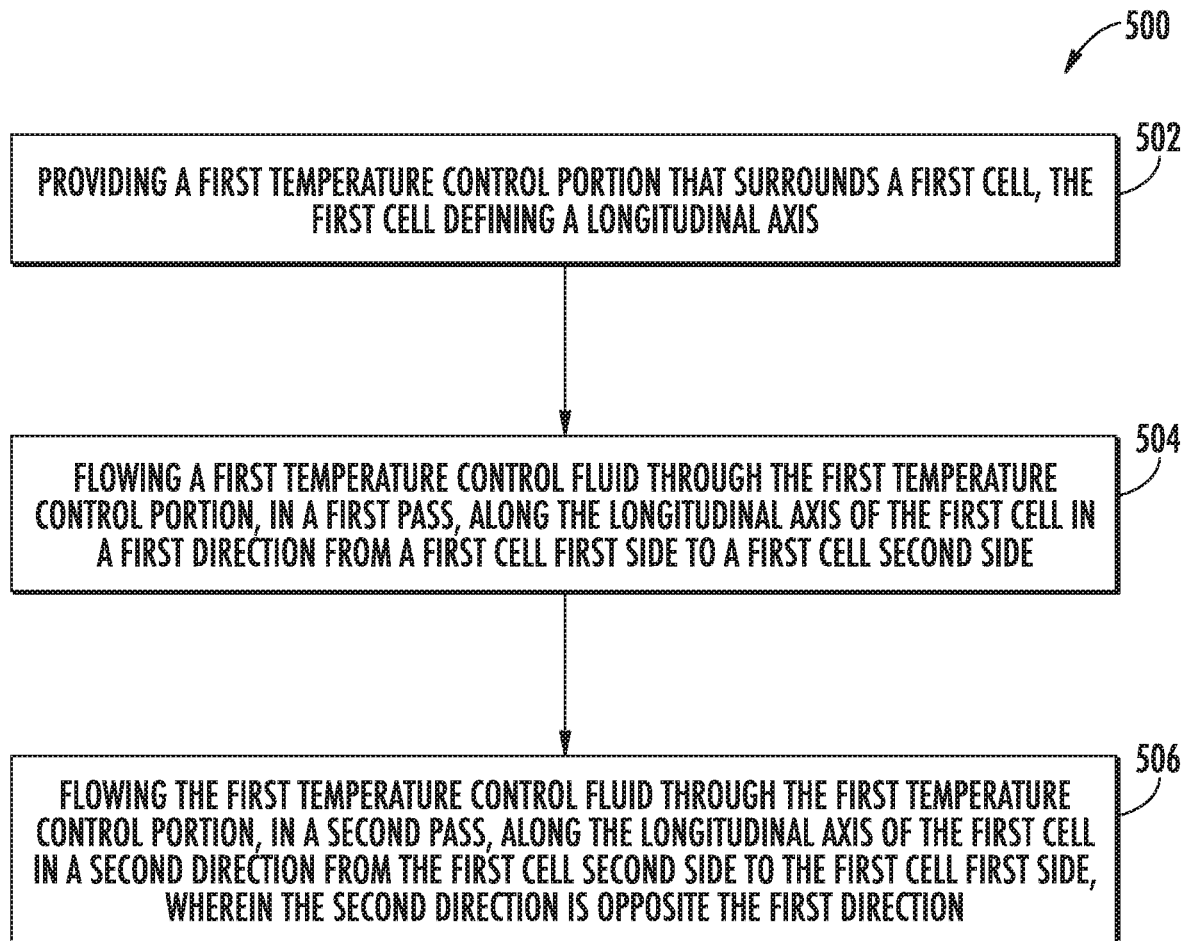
500

502

PROVIDING A FIRST TEMPERATURE CONTROL PORTION THAT SURROUNDS A FIRST CELL, THE FIRST CELL DEFINING A LONGITUDINAL AXIS

504

FLOWING A FIRST TEMPERATURE CONTROL FLUID THROUGH THE FIRST TEMPERATURE CONTROL PORTION, IN A FIRST PASS, ALONG THE LONGITUDINAL AXIS OF THE FIRST CELL IN A FIRST DIRECTION FROM A FIRST CELL FIRST SIDE TO A FIRST CELL SECOND SIDE

506

FLOWING THE FIRST TEMPERATURE CONTROL FLUID THROUGH THE FIRST TEMPERATURE CONTROL PORTION, IN A SECOND PASS, ALONG THE LONGITUDINAL AXIS OF THE FIRST CELL IN A SECOND DIRECTION FROM THE FIRST CELL SECOND SIDE TO THE FIRST CELL FIRST SIDE, WHEREIN THE SECOND DIRECTION IS OPPOSITE THE FIRST DIRECTION